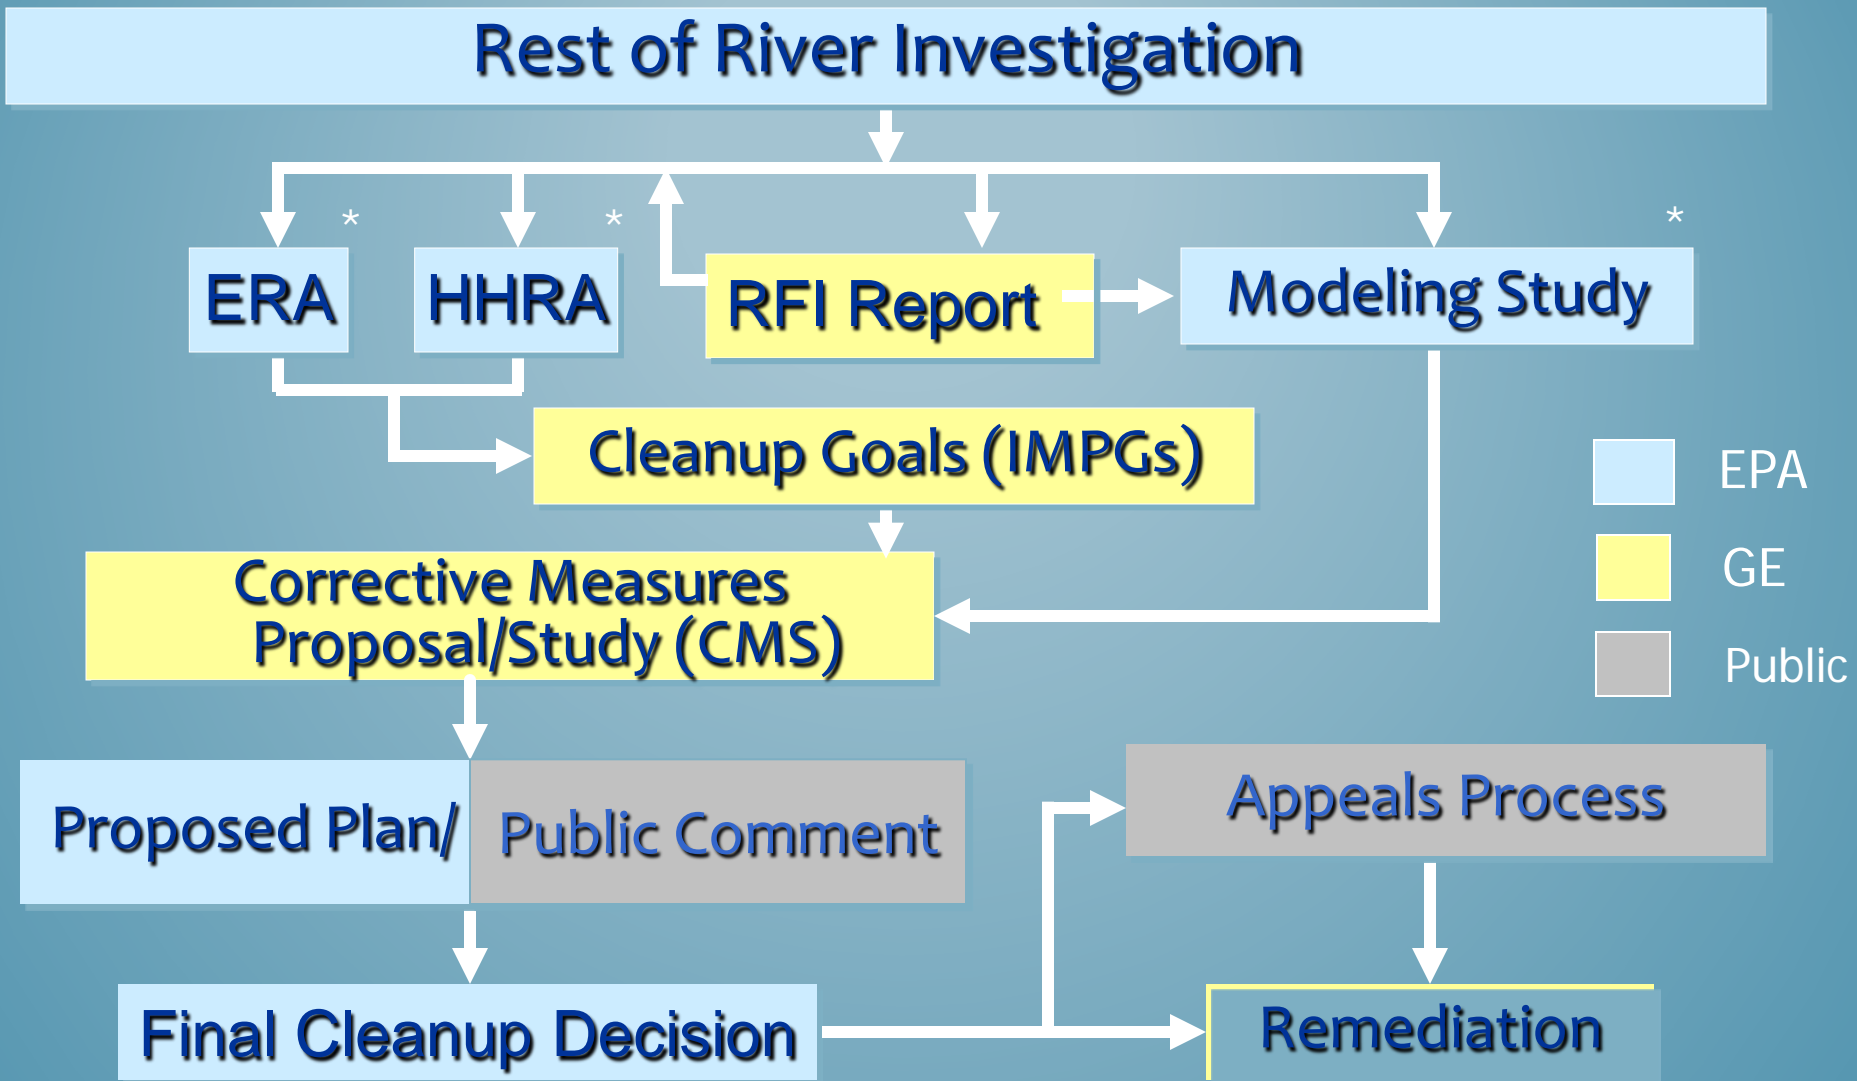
Rest of River Investigation

ERA *

HHRA *

RFI Report

Modeling Study *

Cleanup Goals (IMPGs)

EPA

GE

Public

Corrective Measures Proposal/Study (CMS)

Proposed Plan/

Public Comment

Appeals Process

Final Cleanup Decision

Remediation